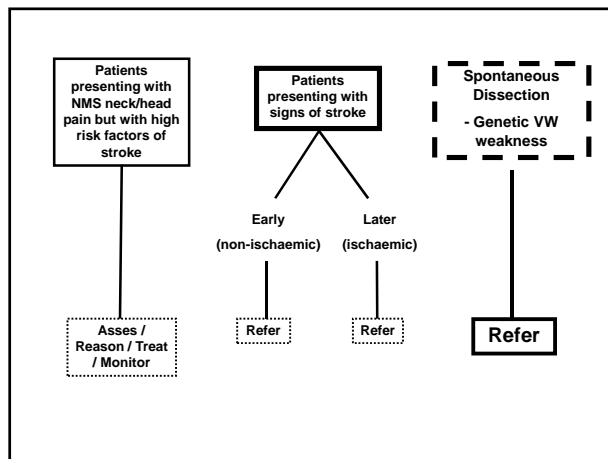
Patients presenting with NMS neck/head pain but with high risk factors of stroke

Patients presenting with signs of stroke

Spontaneous Dissection

- Genetic VW weakness

Early

(non-ischaemic)

Later

(ischaemic)

Asses / Reason / Treat / Monitor

Refer

Refer

Refer